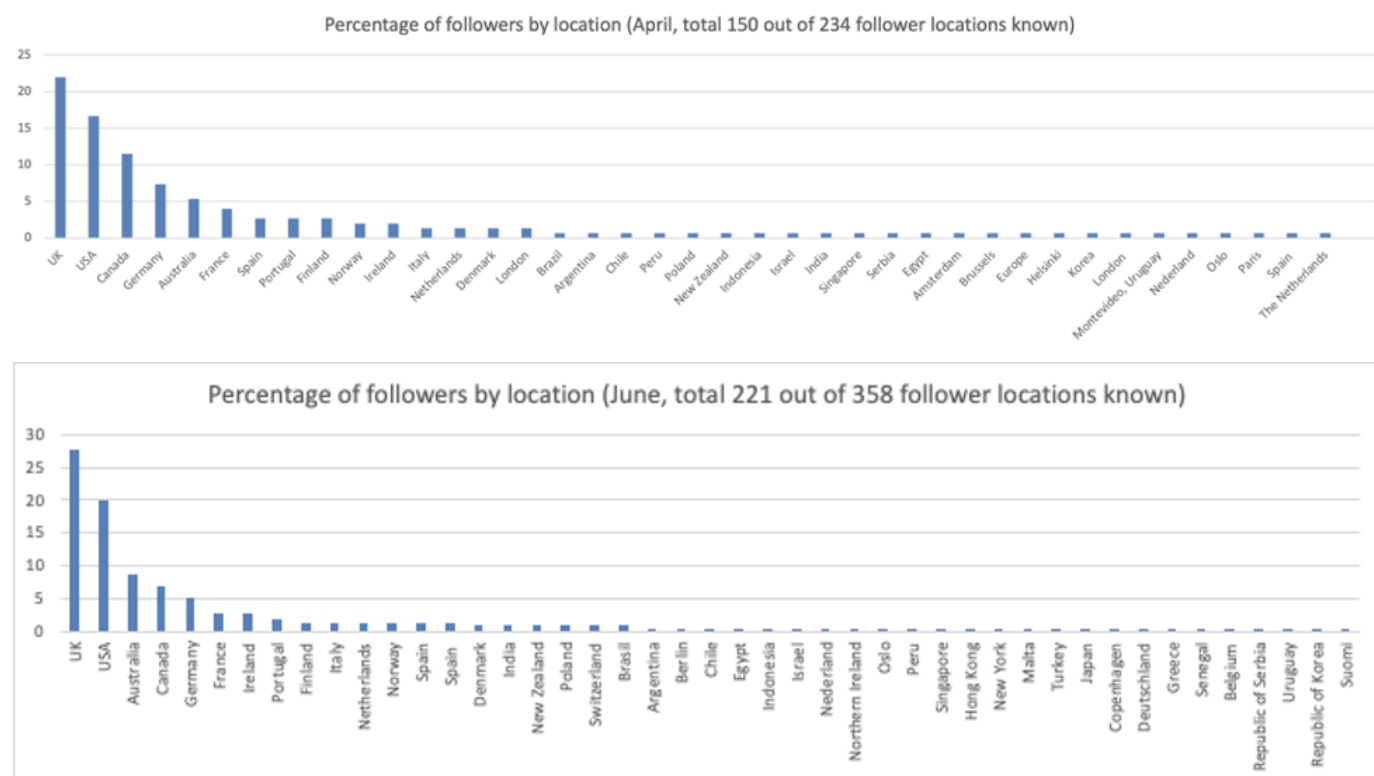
Percentage of followers by location (April, total 150 out of 234 follower locations known)

25
20
15
10
5
0

UK, USA, Canada, Germany, Australia, France, Spain, Portugal, Finland, Norway, Ireland, Italy, Netherlands, Denmark, London, Brazil, Argentina, Chile, Peru, Poland, New Zealand, Indonesia, Israel, India, Singapore, Serbia, Egypt, Amsterdam, Brussels, Europe, Helsinki, Korea, London, Montevideo, Uruguay, Nederland, Oslo, Paris, Spain, The Netherlands

Percentage of followers by location (June, total 221 out of 358 follower locations known)

30
25
20
15
10
5
0

UK, USA, Australia, Canada, Germany, France, Ireland, Portugal, Finland, Italy, Netherlands, Norway, Spain, Spain, Denmark, India, New Zealand, Poland, Switzerland, Brasil, Argentina, Berlin, Chile, Egypt, Indonesia, Israel, Nederland, Northern Ireland, Oslo, Peru, Singapore, Hong Kong, New York, Malta, Turkey, Japan, Copenhagen, Deutschland, Greece, Senegal, Belgium, Republic of Serbia, Uruguay, Republic of Korea, Suomi